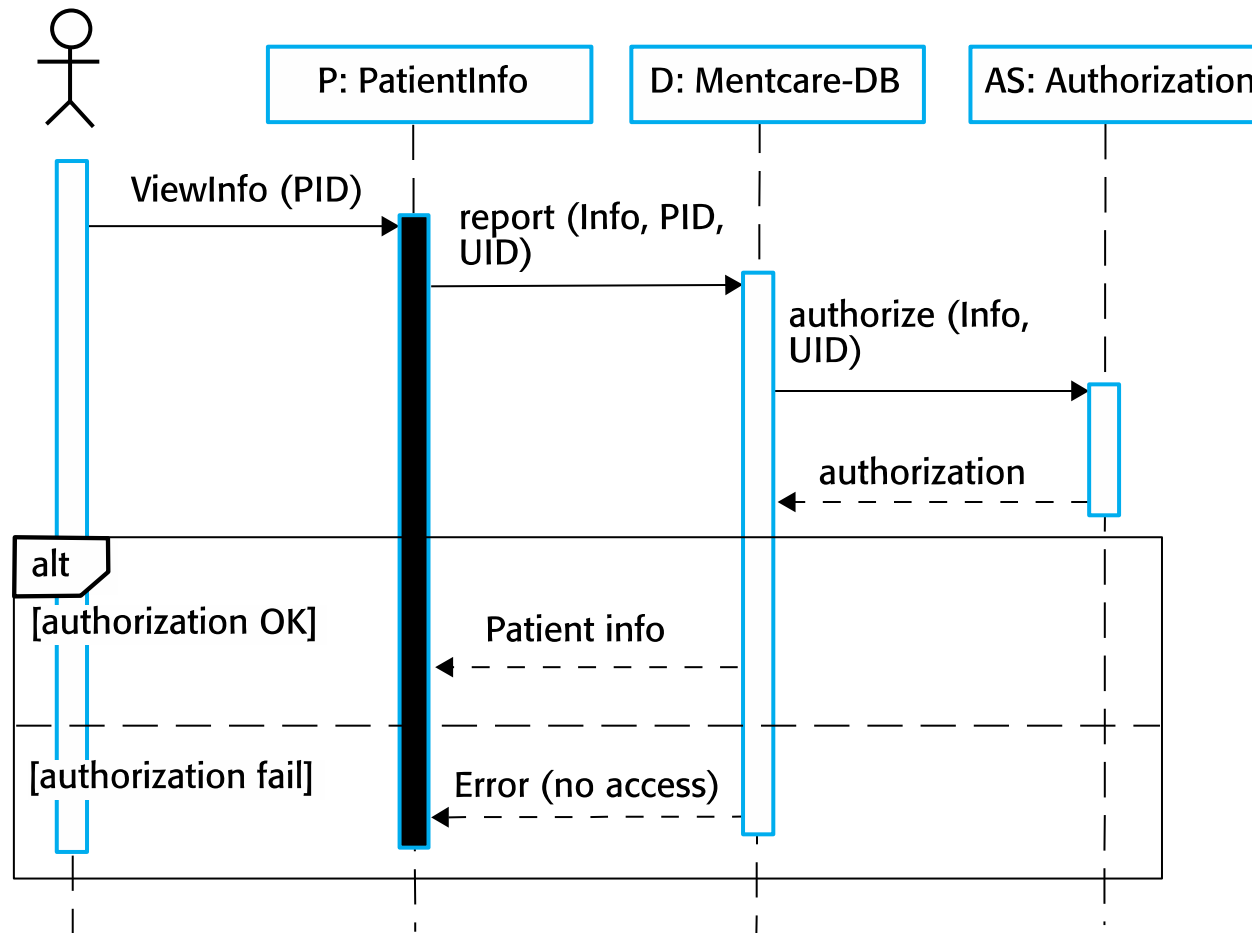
P: PatientInfo

D: Mentcare-DB

AS: Authorization

ViewInfo (PID)

report (Info, PID, UID)

authorize (Info, UID)

authorization

alt

[authorization OK]

Patient info

[authorization fail]

Error (no access)